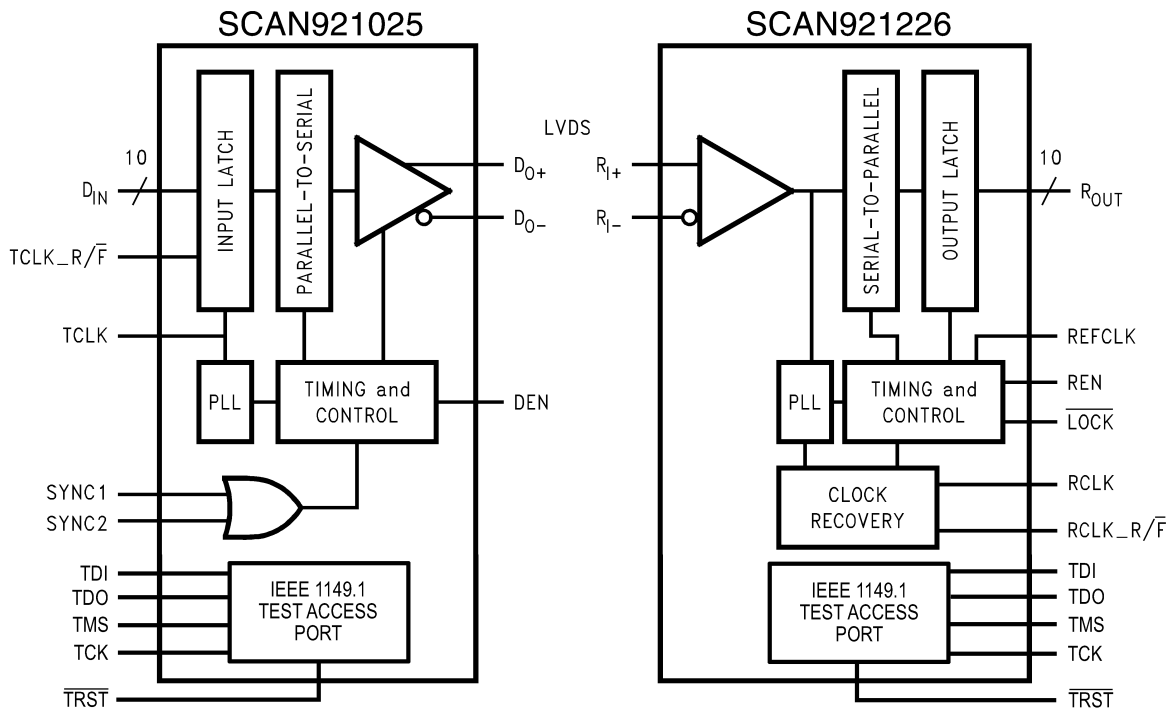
SCAN921025

10

$D_{IN}$

INPUT LATCH

PARALLEL-TO-SERIAL

$D_{O+}$

$D_{O-}$

TCLK_R/$\overline{F}$

TCLK

PLL

TIMING and CONTROL

DEN

SYNC1

SYNC2

TDI

TDO

TMS

TCK

$\overline{TRST}$

IEEE 1149.1 TEST ACCESS PORT

SCAN921226

LVDS

$R_{I+}$

$R_{I-}$

SERIAL-TO-PARALLEL

OUTPUT LATCH

10

$R_{OUT}$

REFCLK

PLL

TIMING and CONTROL

REN

$\overline{LOCK}$

CLOCK RECOVERY

RCLK

RCLK_R/$\overline{F}$

IEEE 1149.1 TEST ACCESS PORT

TDI

TDO

TMS

TCK

$\overline{TRST}$